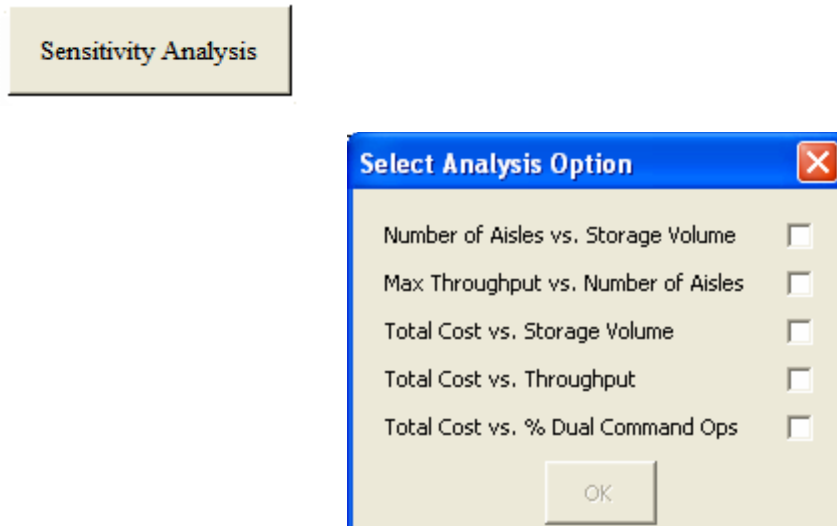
Sensitivity Analysis

Select Analysis Option

Number of Aisles vs. Storage Volume

Max Throughput vs. Number of Aisles

Total Cost vs. Storage Volume

Total Cost vs. Throughput

Total Cost vs. % Dual Command Ops

OK